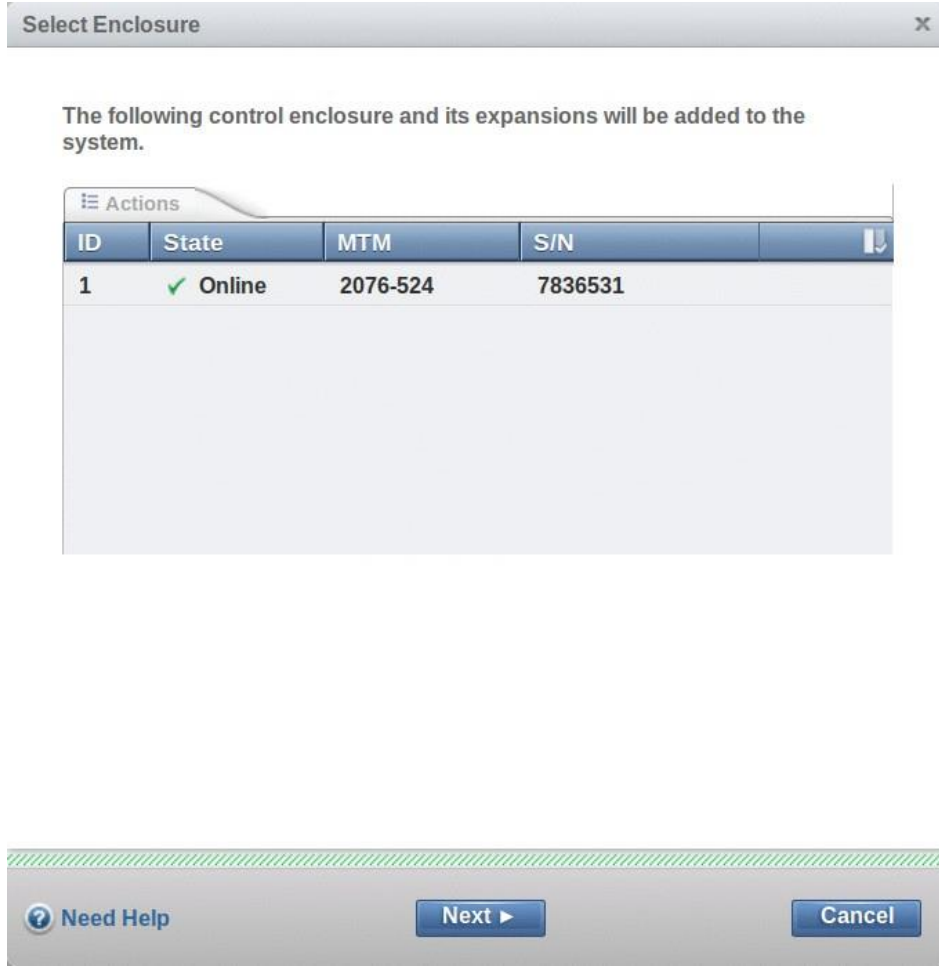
Select Enclosure

×

The following control enclosure and its expansions will be added to the system.

Actions

| ID | State | MTM | S/N |
|---|---|---|---|
| 1 | ✓ Online | 2076-524 | 7836531 |

Need Help

Next ►

Cancel